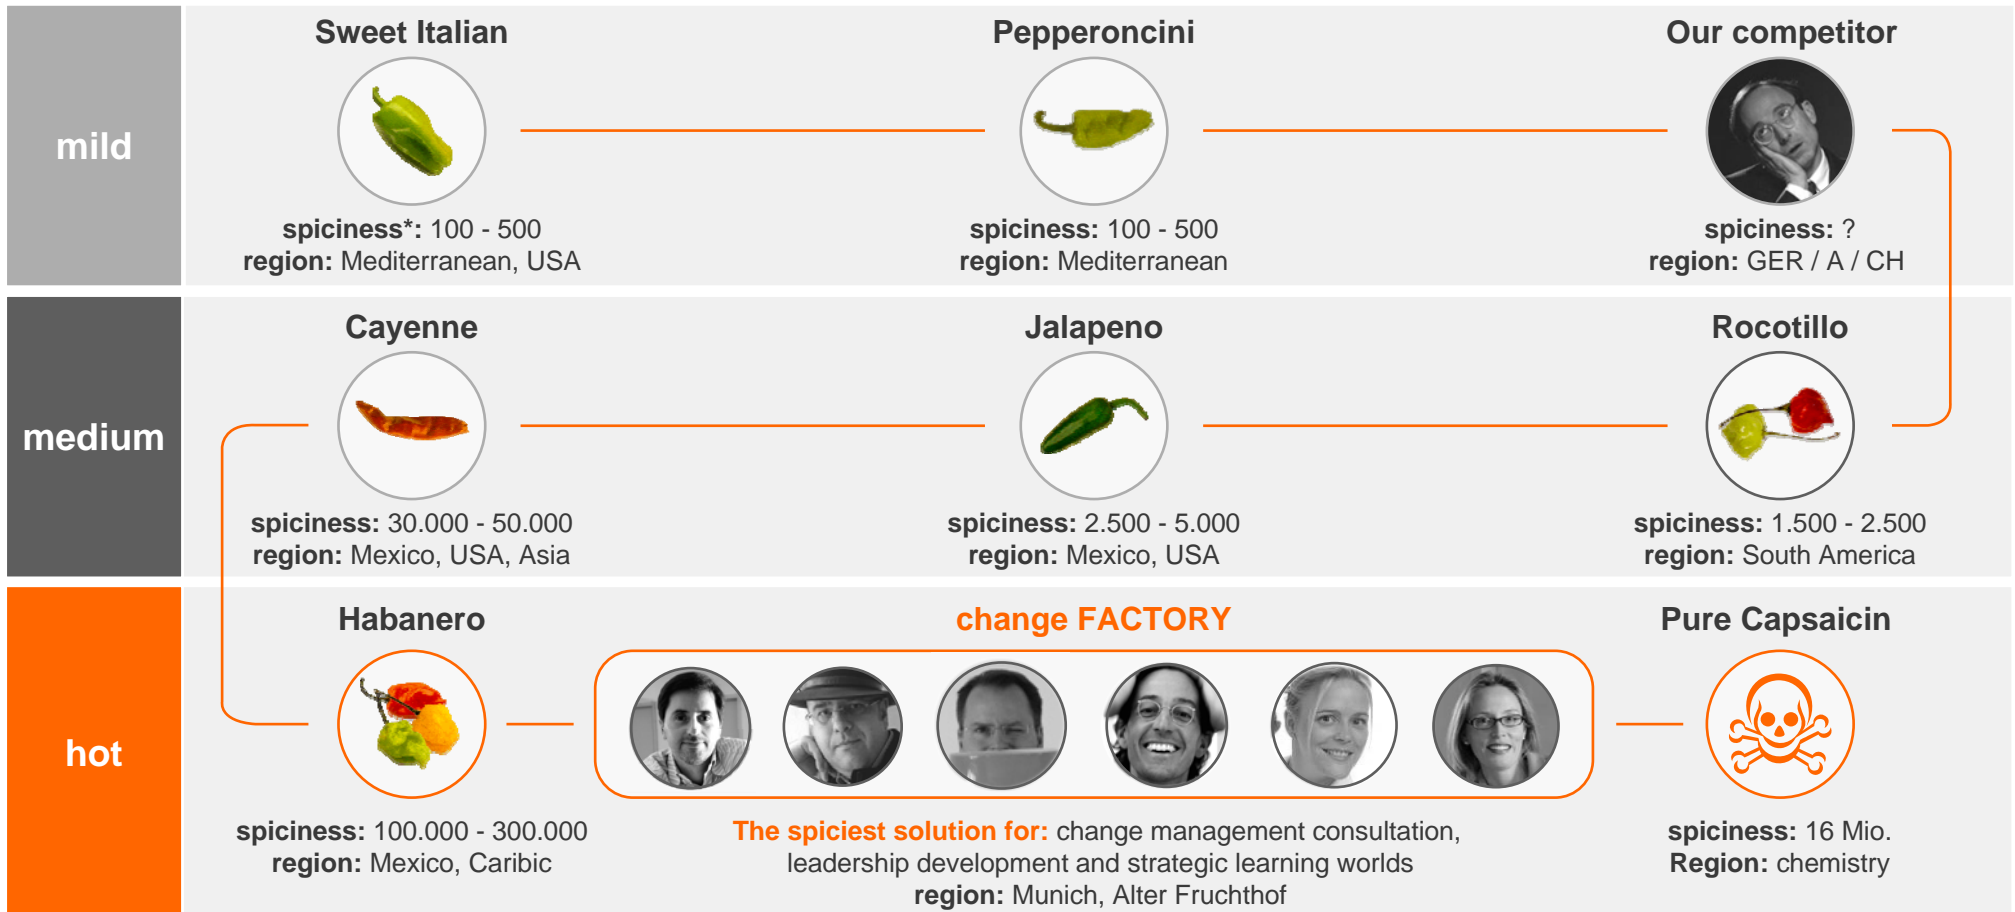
mild

Sweet Italian

spiciness*: 100 - 500
region: Mediterranean, USA

Pepperoncini

spiciness: 100 - 500
region: Mediterranean

Our competitor

spiciness: ?
region: GER / A / CH

medium

Cayenne

spiciness: 30.000 - 50.000
region: Mexico, USA, Asia

Jalapeno

spiciness: 2.500 - 5.000
region: Mexico, USA

Rocotillo

spiciness: 1.500 - 2.500
region: South America

hot

Habanero

spiciness: 100.000 - 300.000
region: Mexico, Caribic

change FACTORY

The spiciest solution for: change management consultation, leadership development and strategic learning worlds
region: Munich, Alter Fruchthof

Pure Capsaicin

spiciness: 16 Mio.
Region: chemistry